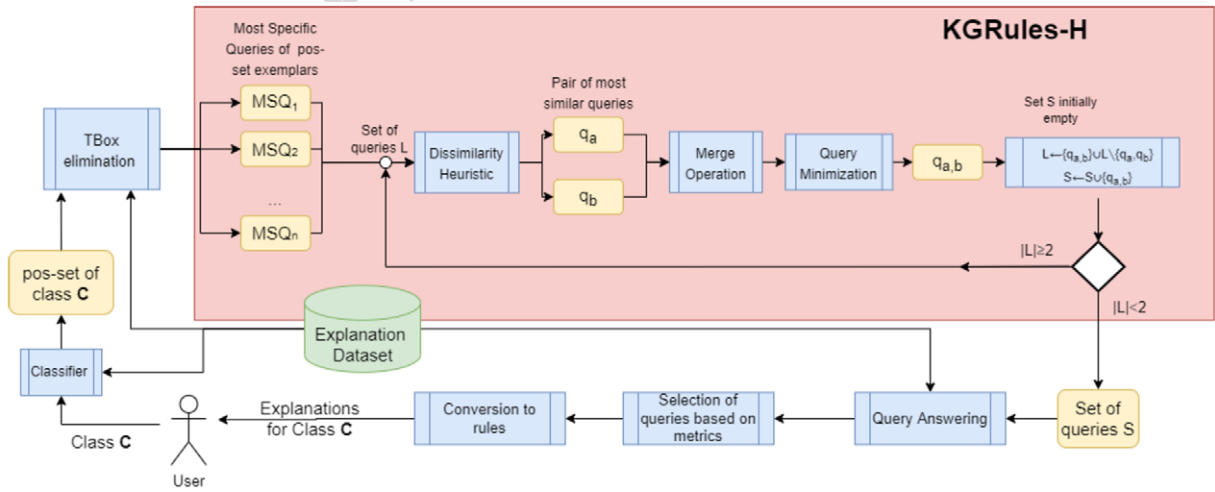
KGRules-H

Most Specific Queries of pos-set exemplars

$MSQ_1$

$MSQ_2$

...

$MSQ_n$

TBox elimination

Set of queries L

Dissimilarity Heuristic

Pair of most similar queries

$q_a$

$q_b$

Merge Operation

Query Minimization

$q_{a,b}$

Set S initially empty

$L \leftarrow \{q_{a,b}\} \cup L \setminus \{q_a, q_b\}$
$S \leftarrow S \cup \{q_{a,b}\}$

$|L| \geq 2$

$|L| < 2$

pos-set of class **C**

Explanation Dataset

Classifier

Class **C**

User

Explanations for Class **C**

Conversion to rules

Selection of queries based on metrics

Query Answering

Set of queries S